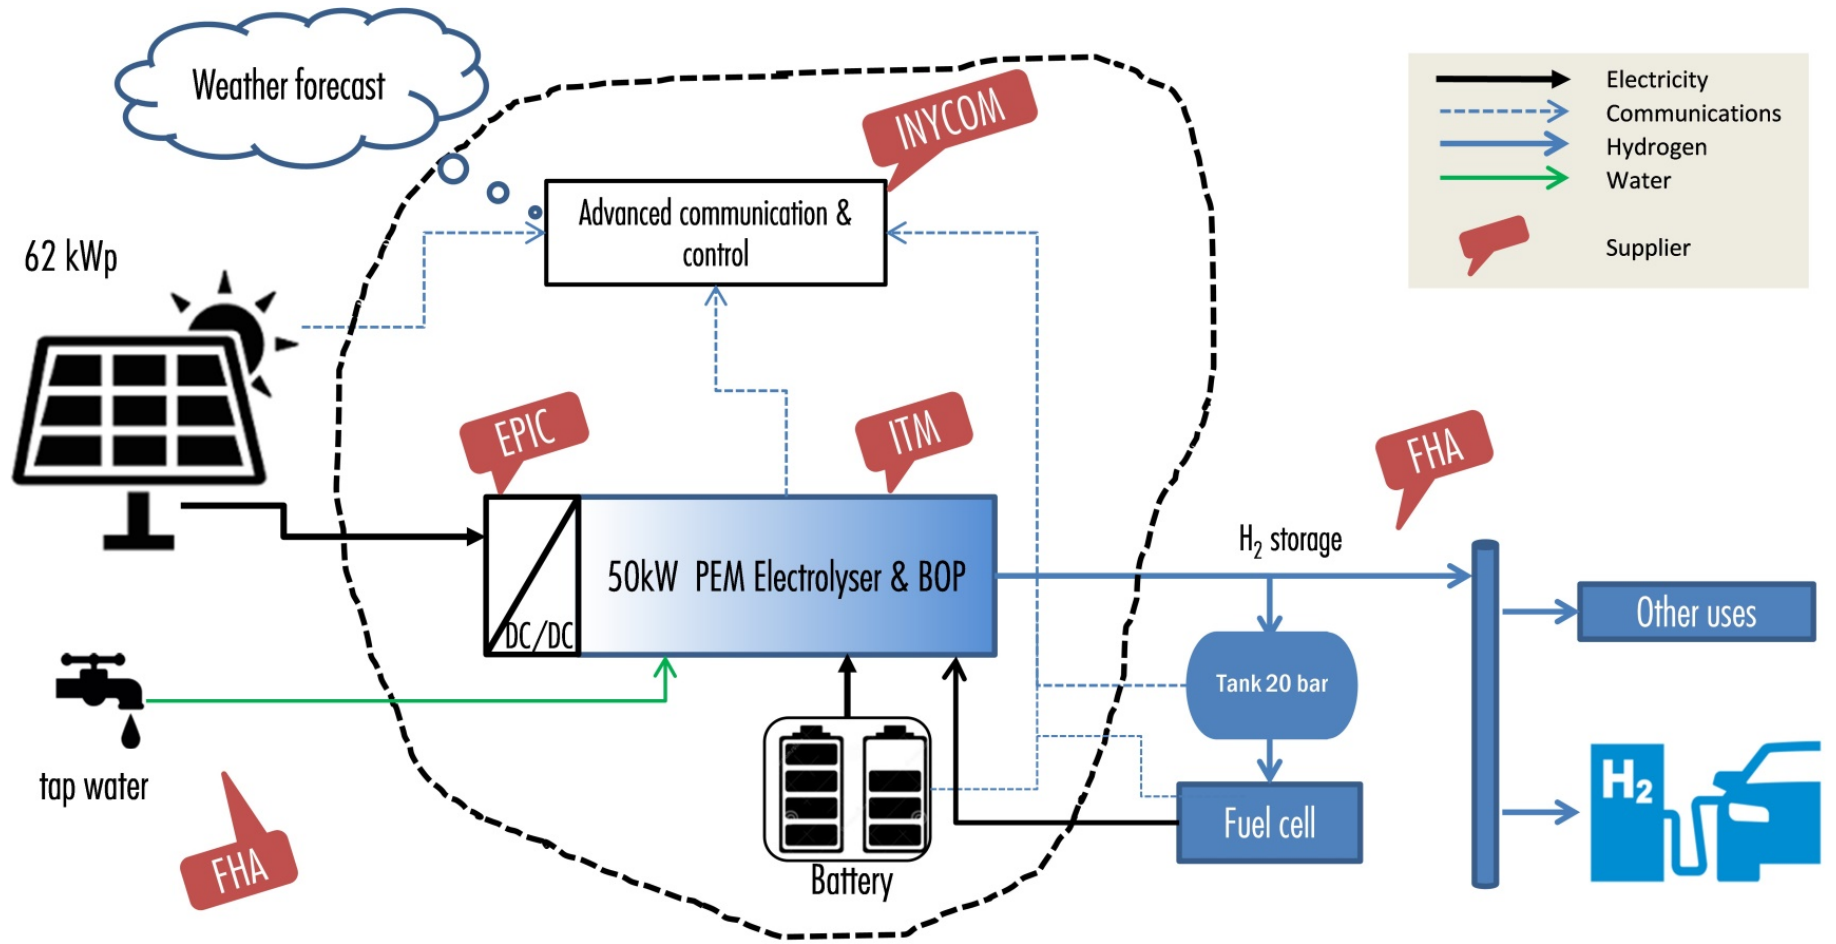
Weather forecast

INYCOM

Electricity
Communications
Hydrogen
Water
Supplier

62 kWp

Advanced communication & control

EPIC

ITM

FHA

DC/DC

50kW PEM Electrolyser & BOP

$H_2$ storage

Other uses

Tank 20 bar

tap water

Fuel cell

$H_2$

FHA

Battery